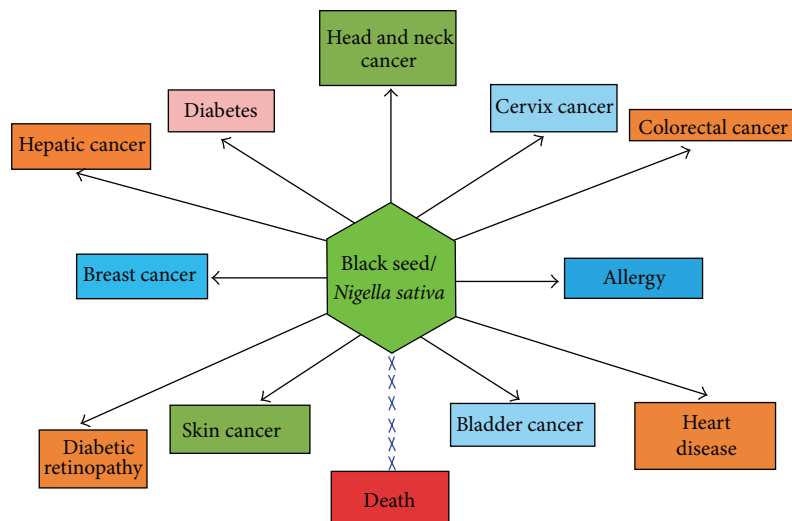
Head and neck cancer

Diabetes

Cervix cancer

Hepatic cancer

Colorectal cancer

Breast cancer

Black seed/ *Nigella sativa*

Allergy

Diabetic retinopathy

Skin cancer

Bladder cancer

Heart disease

Death